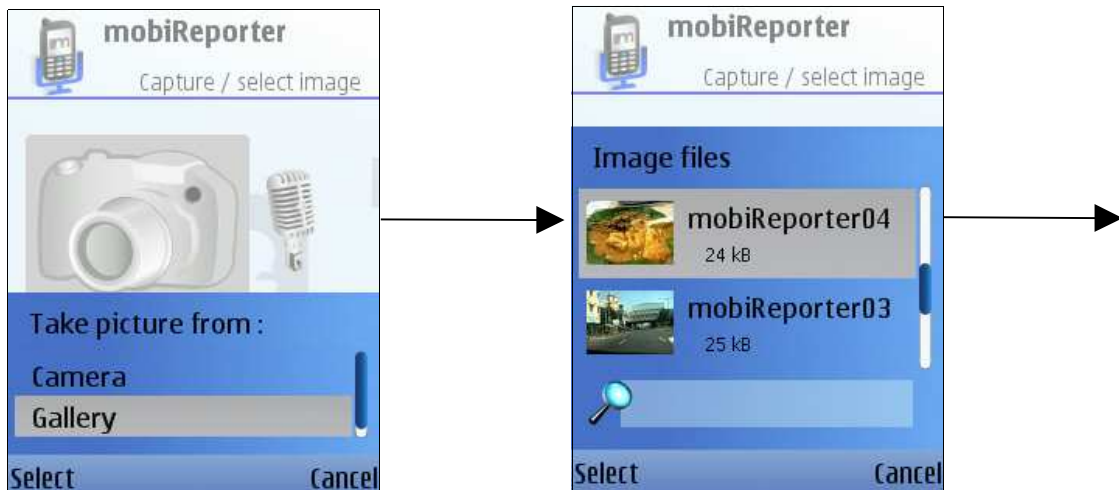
mobiReporter

Capture / select image

Take picture from :

Camera

Gallery

Select

Cancel

mobiReporter

Capture / select image

Image files

mobiReporter04

24 kB

mobiReporter03

25 kB

Select

Cancel